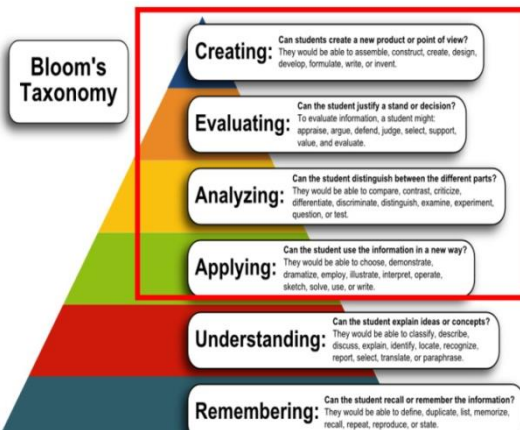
Bloom's Taxonomy

Creating: Can students create a new product or point of view? They would be able to assemble, construct, create, design, develop, formulate, write, or invent.

Evaluating: Can the student justify a stand or decision? To evaluate information, a student might: appraise, argue, defend, judge, select, support, value, and evaluate.

Analyzing: Can the student distinguish between the different parts? They would be able to compare, contrast, criticize, differentiate, discriminate, distinguish, examine, experiment, question, or test.

Applying: Can the student use the information in a new way? They would be able to choose, demonstrate, dramatize, employ, illustrate, interpret, operate, sketch, solve, use, or write.

Understanding: Can the student explain ideas or concepts? They would be able to classify, describe, discuss, explain, identify, locate, recognize, report, select, translate, or paraphrase.

Remembering: Can the student recall or remember the information? They would be able to define, duplicate, list, memorize, recall, repeat, reproduce, or state.